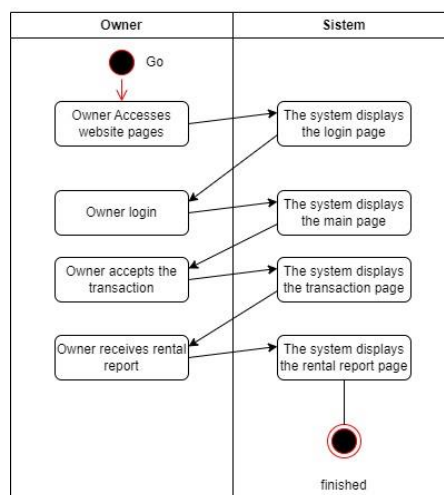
| Owner | Sistem |
|---|---|

Go

Owner Accesses website pages

The system displays the login page

Owner login

The system displays the main page

Owner accepts the transaction

The system displays the transaction page

Owner receives rental report

The system displays the rental report page

finished